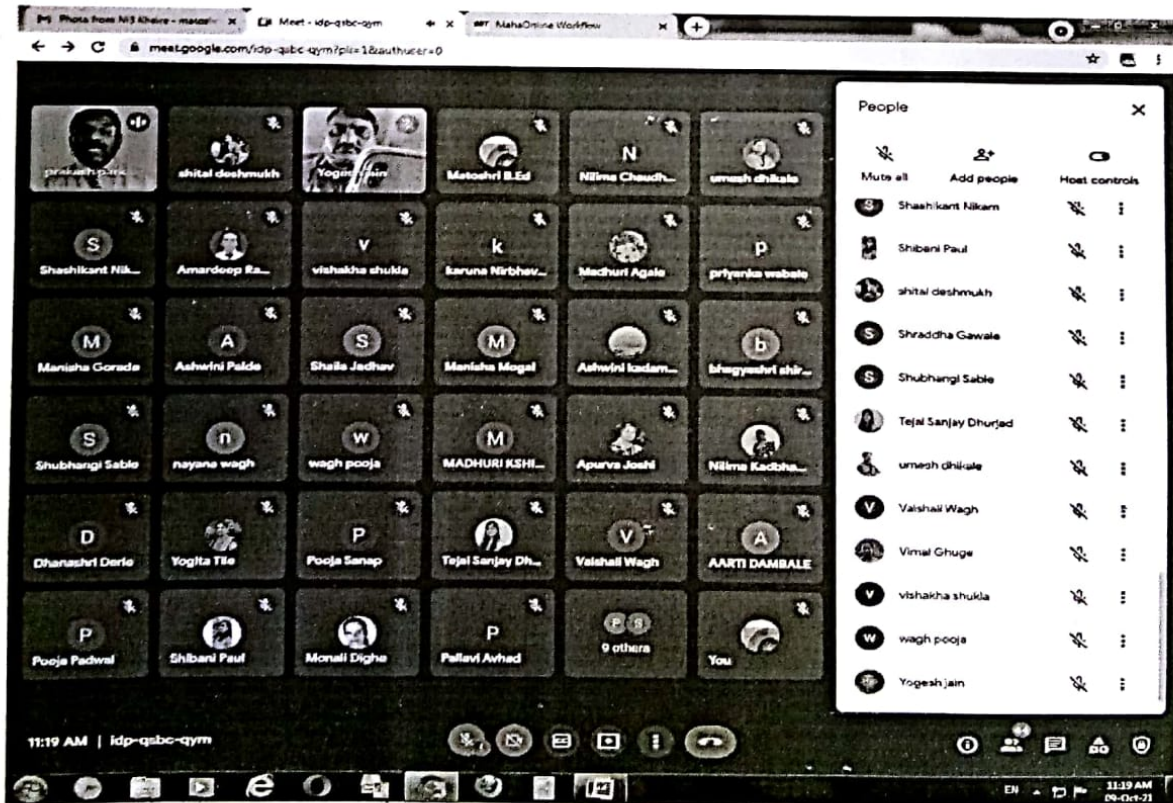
Photo from Nili Khaire - mosaic | Meet - idp-qsbc-qym | MahaOnline Workflow

meet.google.com/idp-qsbc-qym?pli=1&authuser=0

prakash patil
shital deshmukh
Yogesh jain
Matoshri B.Ed
N
Nilima Chaudh...
umesh dhikale

S
Shashikant Nik...
Amardeep Ra...
V
vishakha shukla
k
karuna Nirbhav...
Madhuri Agale
p
priyanka wabale

M
Manisha Gorade
A
Ashwini Palde
S
Shaila Jadhav
M
Manisha Mogal
Ashwini kadam...
b
bhagyashri shir...

S
Shubhangi Sable
n
nayana wagh
w
wagh pooja
M
MADHURI KSHI...
Apurva Joshi
Nilima Kadbha...

D
Dhanashri Derle
Yogita Tile
P
Pooja Sanap
Tejal Sanjay Dh...
V
Vaishali Wagh
A
AARTI DAMBALE

P
Pooja Padwal
Shibani Paul
Monali Dighe
P
Pallavi Avhad
9 others
You

People
Mute all
Add people
Host controls
Shashikant Nikam
Shibani Paul
shital deshmukh
Shraddha Gawale
Shubhangi Sable
Tejal Sanjay Dhurjad
umesh dhikale
Vaishali Wagh
Vimal Ghuge
vishakha shukla
wagh pooja
Yogesh jain

11:19 AM | idp-qsbc-qym

EN 11:19 AM 09-Oct-21